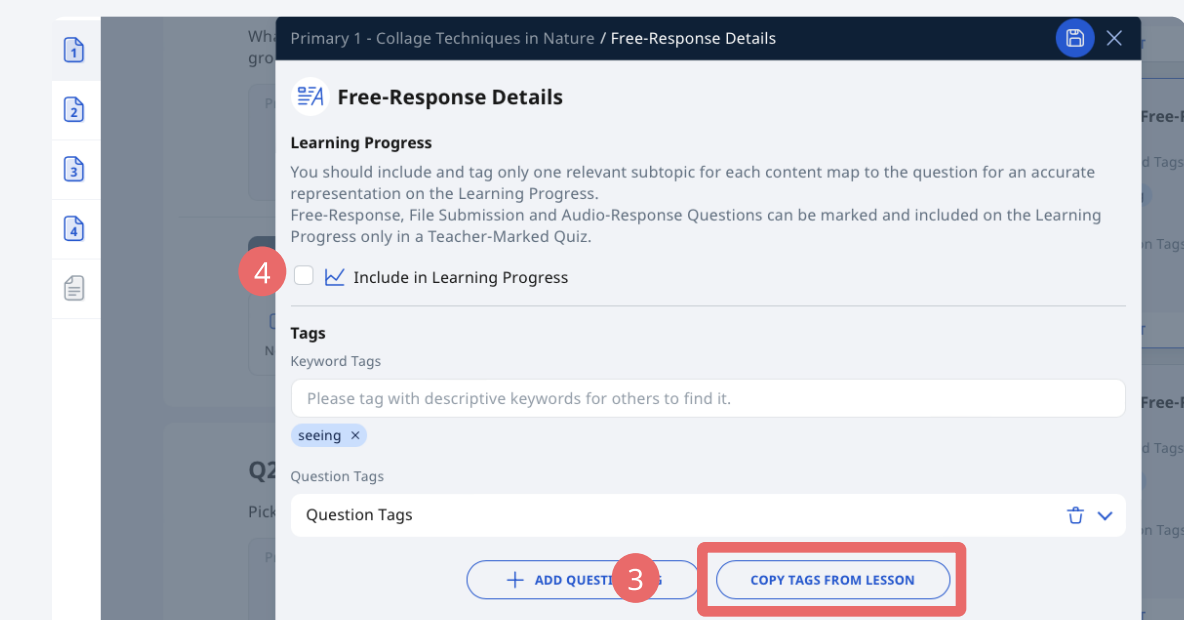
1
2
3
4

Primary 1 - Collage Techniques in Nature / Free-Response Details

Free-Response Details

Learning Progress

You should include and tag only one relevant subtopic for each content map to the question for an accurate representation on the Learning Progress.
Free-Response, File Submission and Audio-Response Questions can be marked and included on the Learning Progress only in a Teacher-Marked Quiz.

4

Include in Learning Progress

Tags

Keyword Tags

Please tag with descriptive keywords for others to find it.

seeing ×

Question Tags

Question Tags

+ ADD QUESTI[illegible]S 3

COPY TAGS FROM LESSON